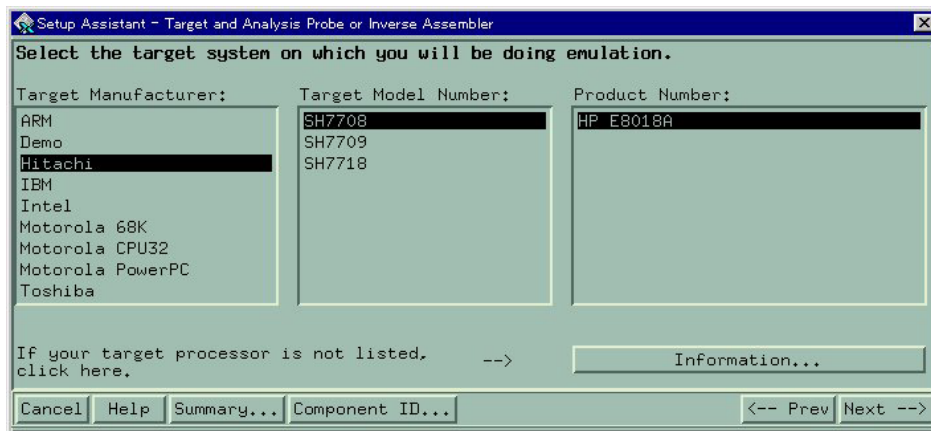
Setup Assistant - Target and Analysis Probe or Inverse Assembler

Select the target system on which you will be doing emulation.

Target Manufacturer:
ARM
Demo
Hitachi
IBM
Intel
Motorola 68K
Motorola CPU32
Motorola PowerPC
Toshiba

Target Model Number:
SH7708
SH7709
SH7718

Product Number:
HP E8018A

If your target processor is not listed, click here.

-->

Information...

Cancel
Help
Summary...
Component ID...
<-- Prev
Next -->